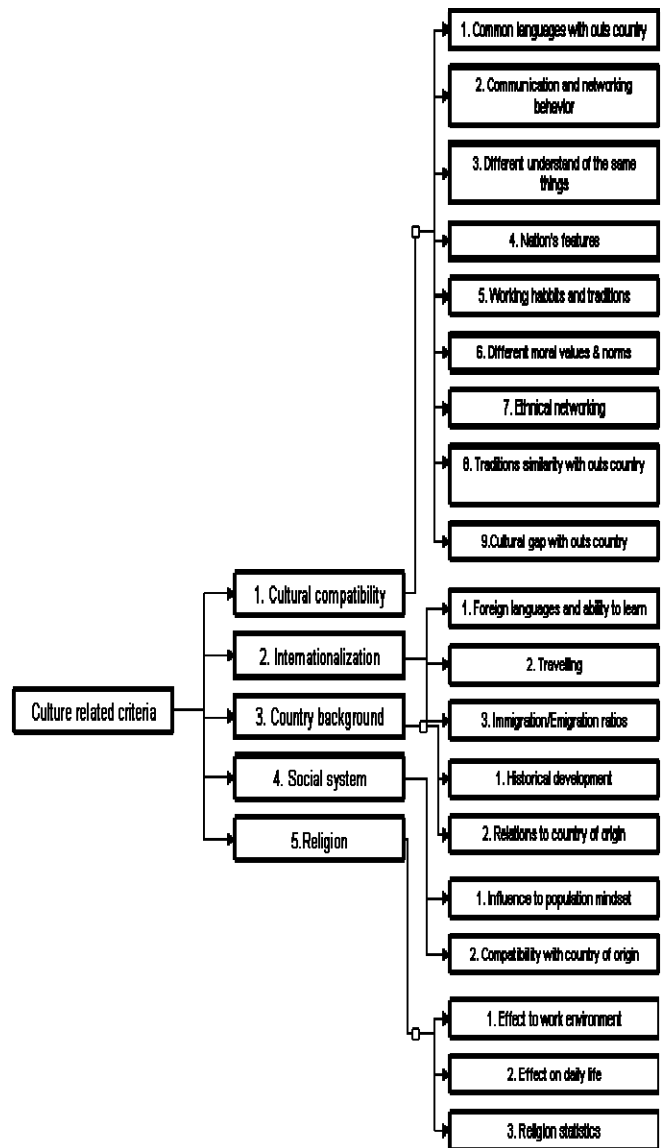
Culture related criteria

1. Cultural compatibility

1. Common languages with outs country

2. Communication and networking behavior

3. Different understand of the same things

4. Nation's features

5. Working habbits and traditions

6. Different moral values & norms

7. Ethnical networking

8. Traditions similarity with outs country

9.Cultural gap with outs country

2. Internationalization

1. Foreign languages and ability to learn

2. Travelling

3. Immigration/Emigration ratios

3. Country background

1. Historical development

2. Relations to country of origin

4. Social system

1. Influence to population mindset

2. Compatibility with country of origin

5.Religion

1. Effect to work environment

2. Effect on daily life

3. Religion statistics